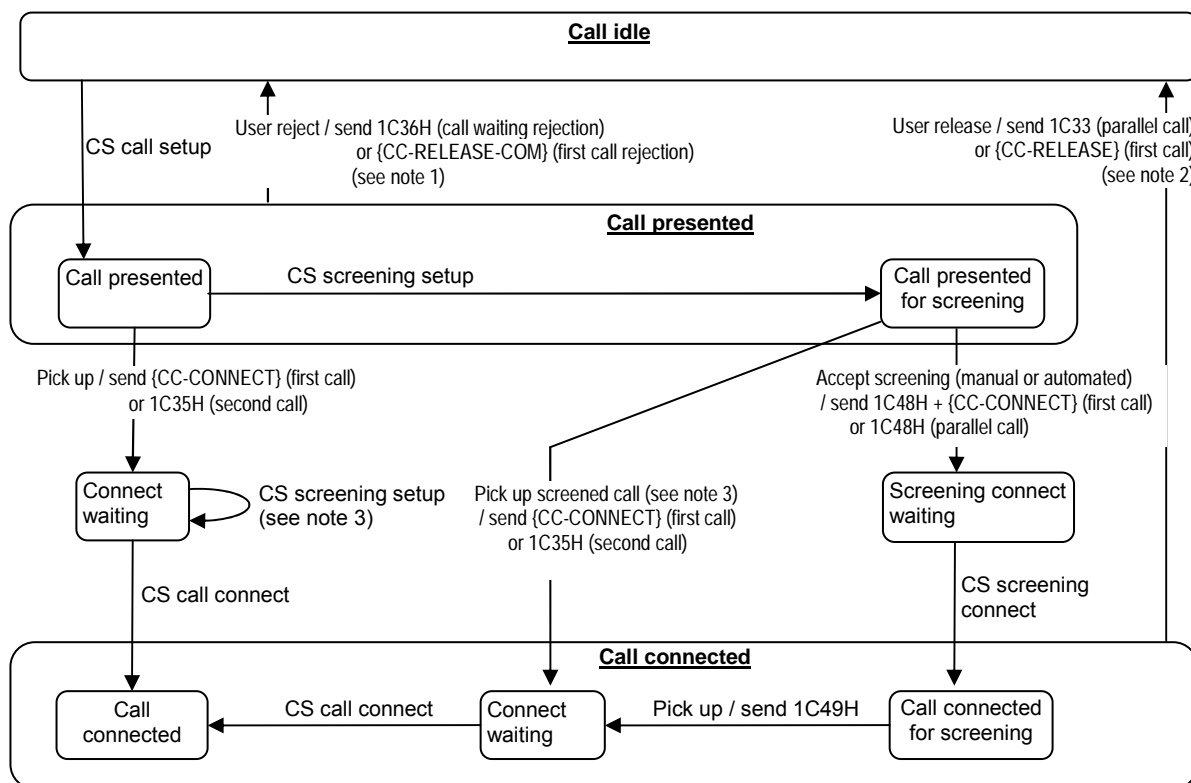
Call idle

CS call setup

User reject / send 1C36H (call waiting rejection) or {CC-RELEASE-COM} (first call rejection) (see note 1)

User release / send 1C33 (parallel call) or {CC-RELEASE} (first call) (see note 2)

Call presented

Call presented

CS screening setup

Call presented for screening

Pick up / send {CC-CONNECT} (first call) or 1C35H (second call)

Accept screening (manual or automated) / send 1C48H + {CC-CONNECT} (first call) or 1C48H (parallel call)

Connect waiting

CS screening setup (see note 3)

Pick up screened call (see note 3) / send {CC-CONNECT} (first call) or 1C35H (second call)

Screening connect waiting

CS call connect

CS screening connect

Call connected

Call connected

CS call connect

Connect waiting

Pick up / send 1C49H

Call connected for screening